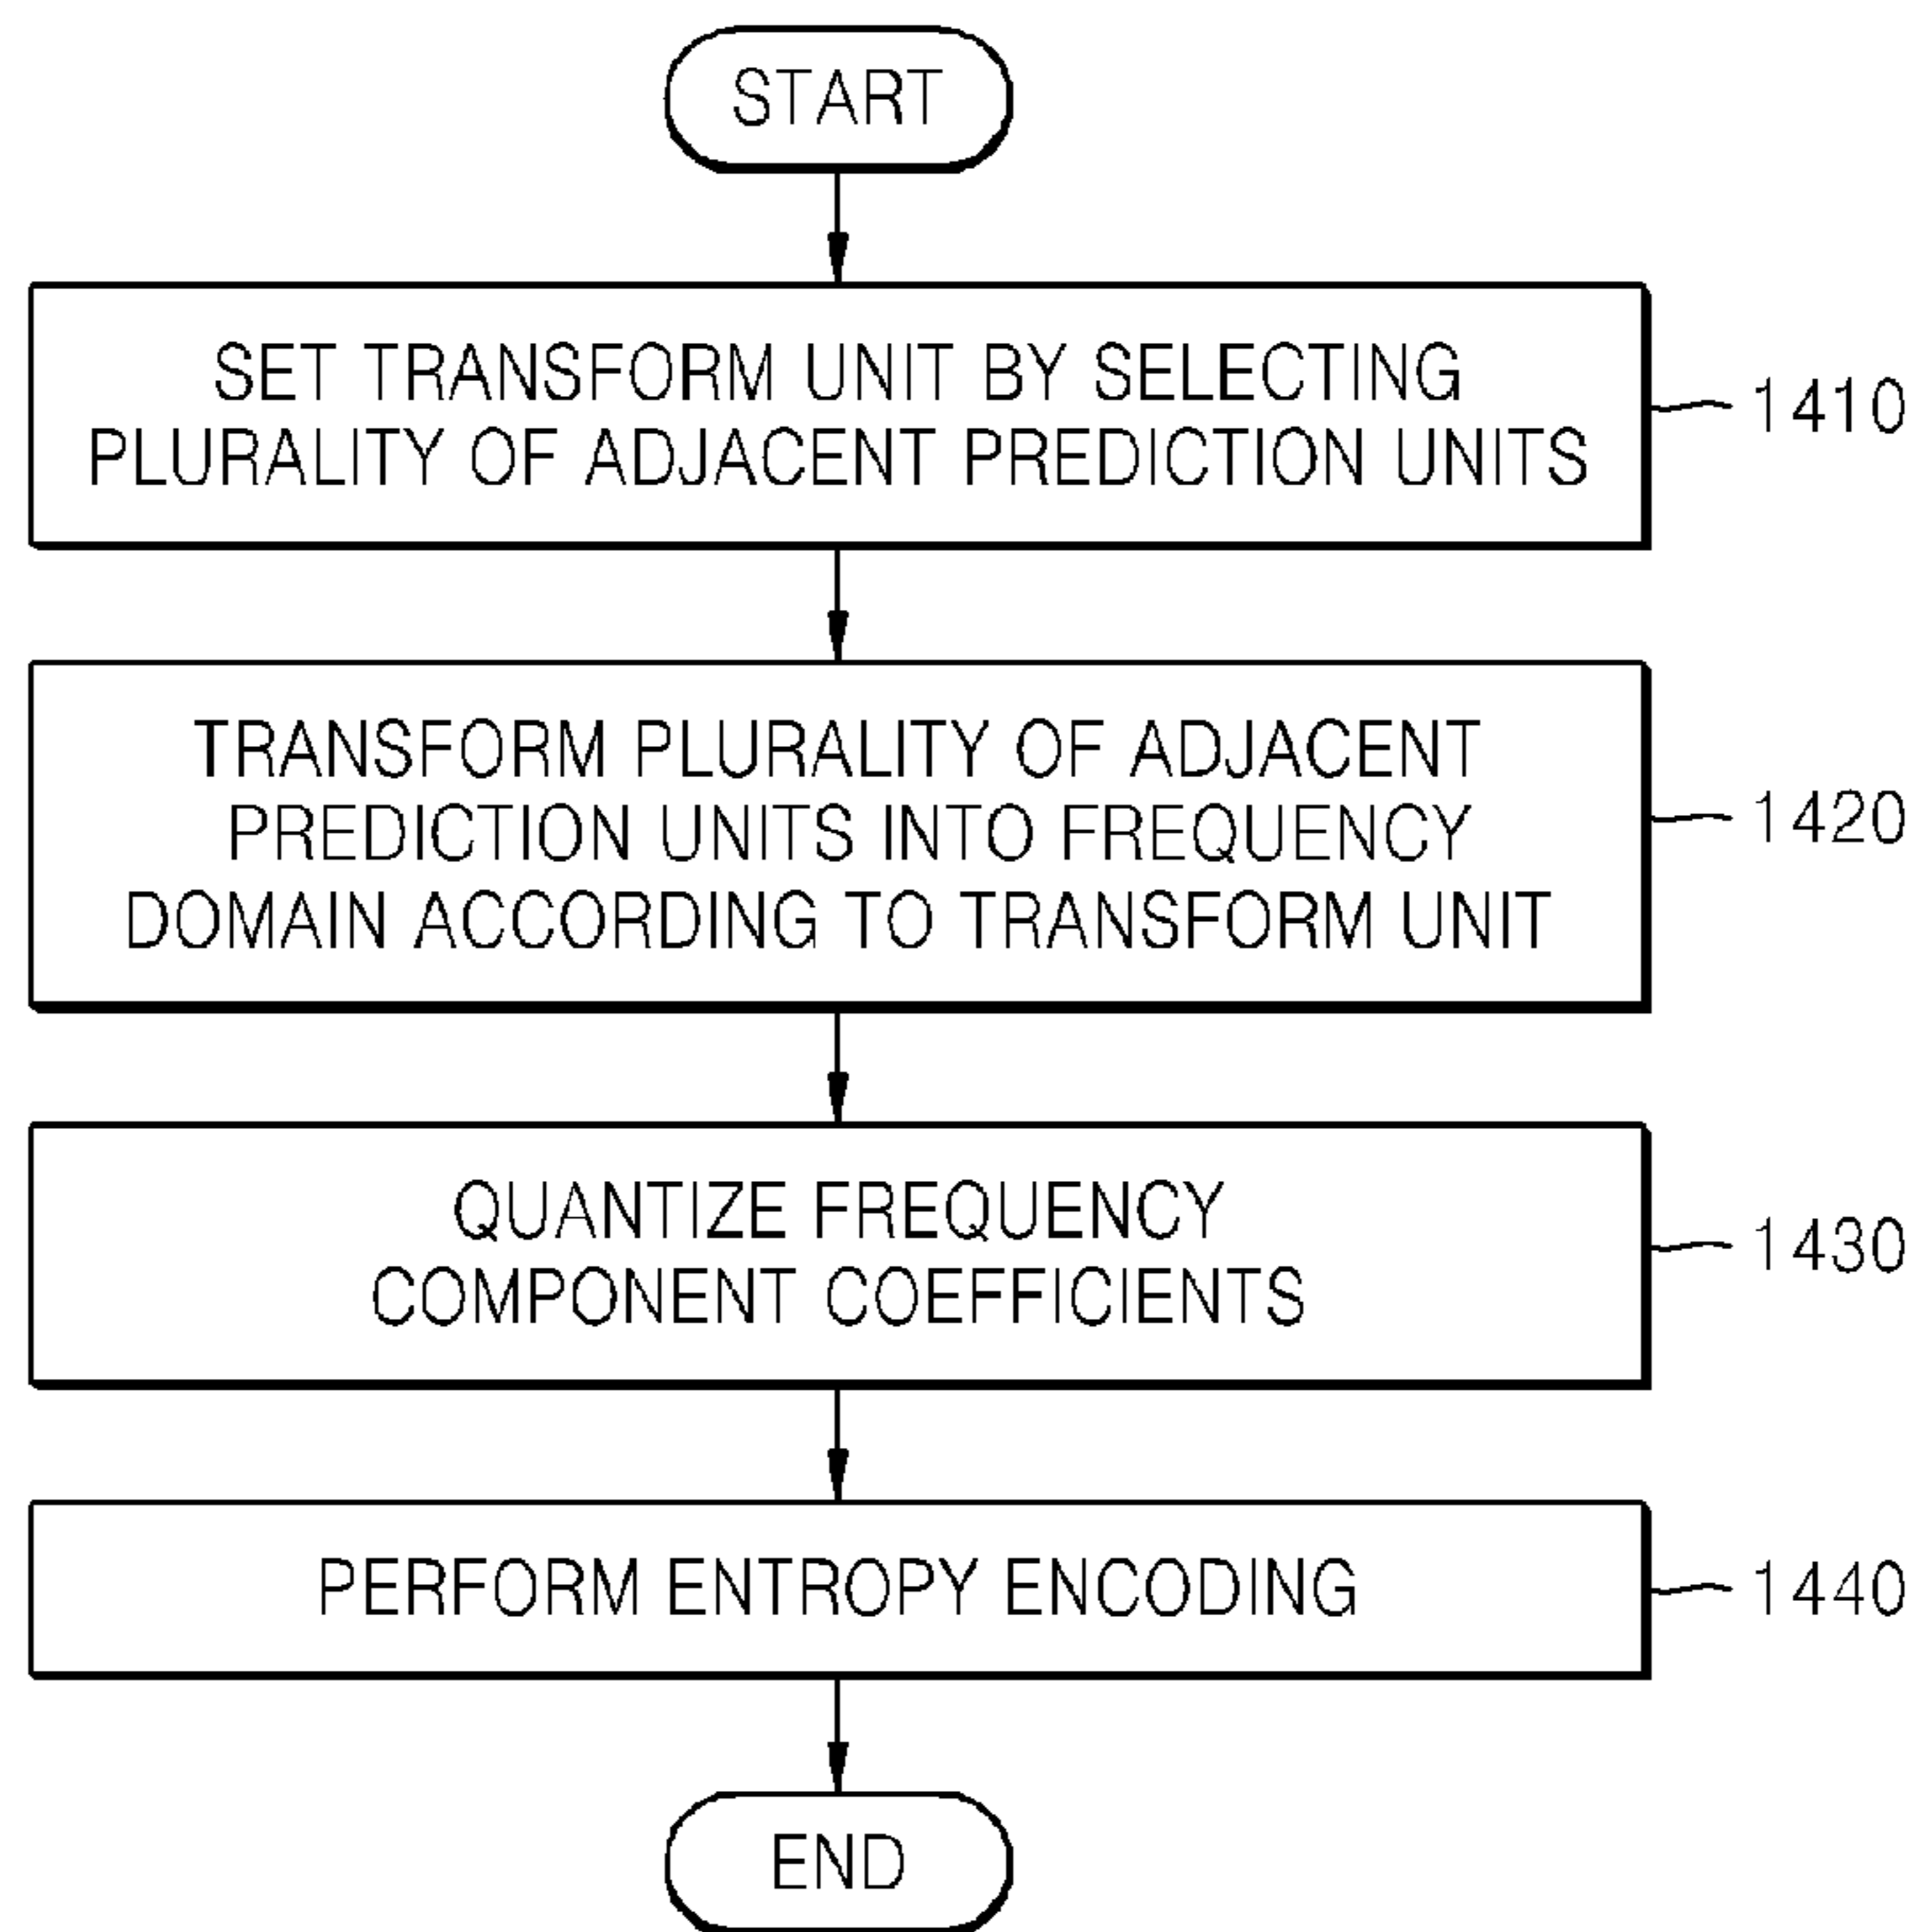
START

SET TRANSFORM UNIT BY SELECTING PLURALITY OF ADJACENT PREDICTION UNITS

1410

TRANSFORM PLURALITY OF ADJACENT PREDICTION UNITS INTO FREQUENCY DOMAIN ACCORDING TO TRANSFORM UNIT

1420

QUANTIZE FREQUENCY COMPONENT COEFFICIENTS

1430

PERFORM ENTROPY ENCODING

1440

END